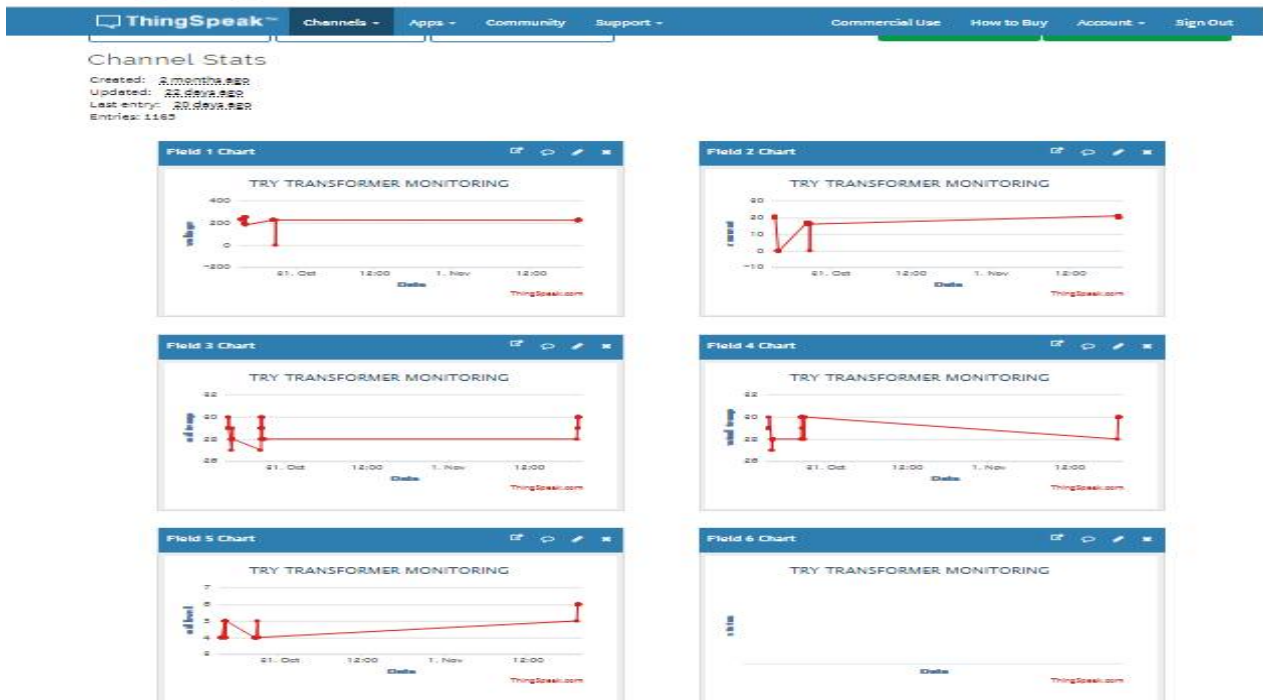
ThingSpeak™ Channels ▾ Apps ▾ Community Support ▾ Commercial Use How to Buy Account ▾ Sign Out

Channel Stats

Created: 2 months ago
Updated: 22 days ago
Last entry: 20 days ago
Entries: 1165

Field 1 Chart

TRY TRANSFORMER MONITORING

400
200
0
-200

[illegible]

31. Oct 12:00 1. Nov 12:00

Date

ThingSpeak.com

Field 2 Chart

TRY TRANSFORMER MONITORING

30
20
10
0
-10

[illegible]

31. Oct 12:00 1. Nov 12:00

Date

ThingSpeak.com

Field 3 Chart

TRY TRANSFORMER MONITORING

32
30
28
26

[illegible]

31. Oct 12:00 1. Nov 12:00

Date

ThingSpeak.com

Field 4 Chart

TRY TRANSFORMER MONITORING

32
30
28
26

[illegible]

31. Oct 12:00 1. Nov 12:00

Date

ThingSpeak.com

Field 5 Chart

TRY TRANSFORMER MONITORING

7
6
5
4
3

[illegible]

31. Oct 12:00 1. Nov 12:00

Date

ThingSpeak.com

Field 6 Chart

TRY TRANSFORMER MONITORING

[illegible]

Date

ThingSpeak.com